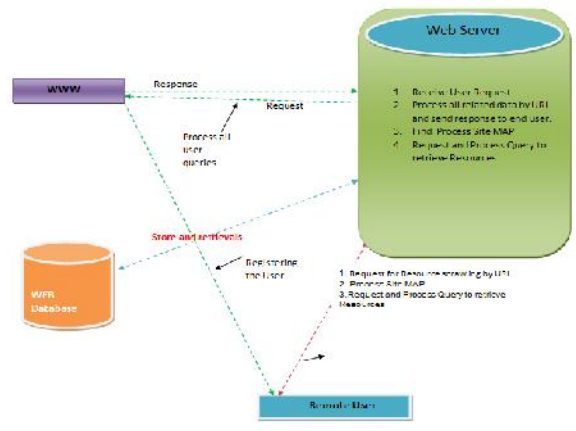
Web Server

WWW

Response

Request

1. Receive User Request
2. Process all related data by URL and send response to end user.
3. Find Process site MAP
4. Request and Process Query to retrieve Resources

Process all user queries

Store and retrievals

Registering the User

WEB Database

1. Request for Resource crawling by URL
2. Process Site MAP
3. Request and Process Query to retrieve Resources

Remote User